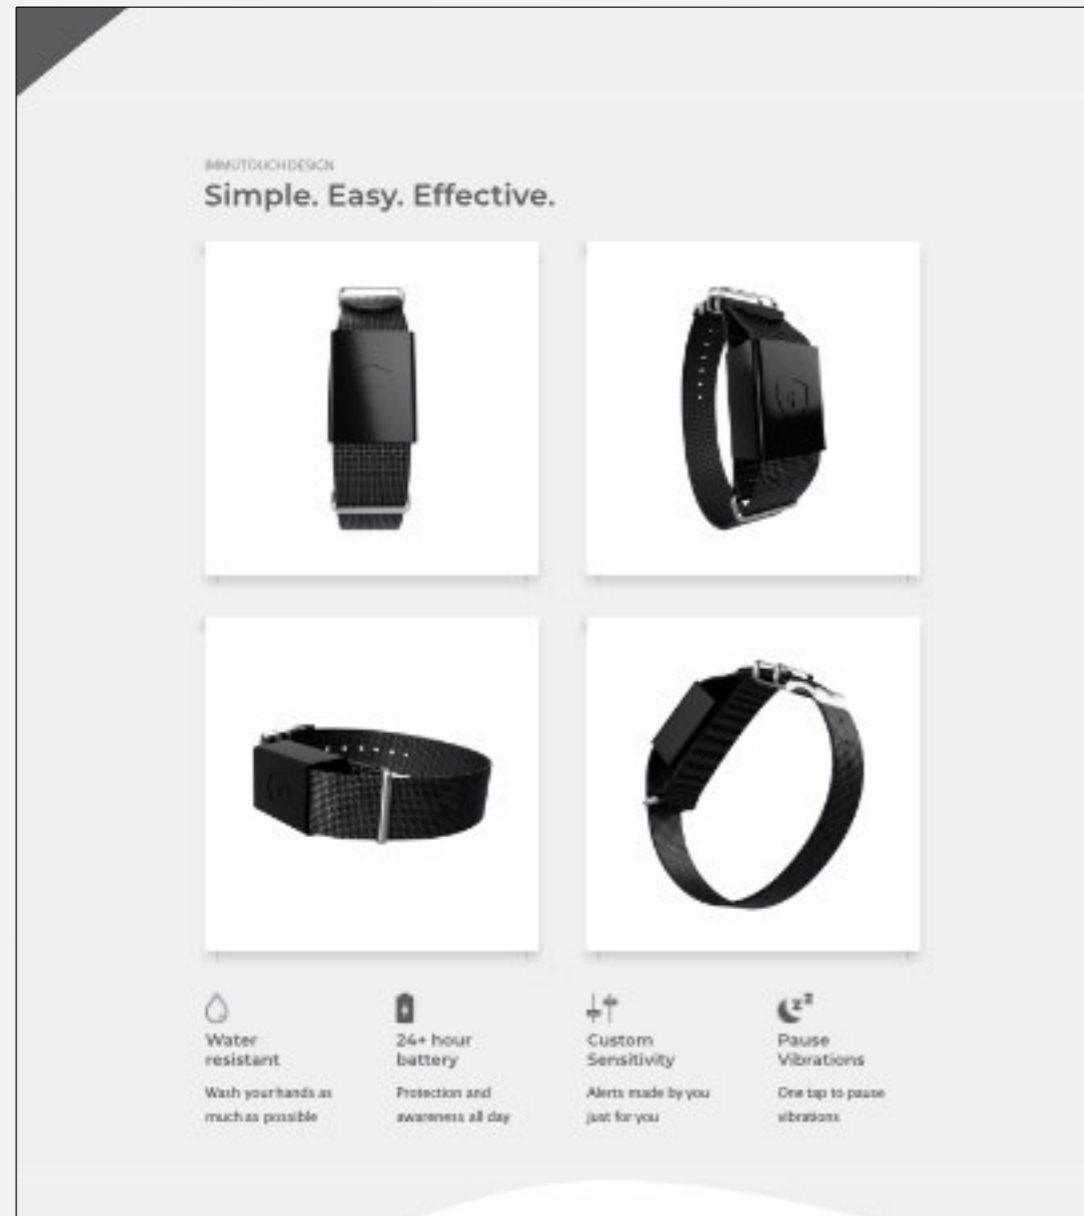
IMMUTOUCH DESIGN

Simple. Easy. Effective.

Water resistant

Wash your hands as much as possible

24+ hour battery

Protection and awareness all day

Custom Sensitivity

Alerts made by you just for you

Pause Vibrations

One tap to pause vibrations